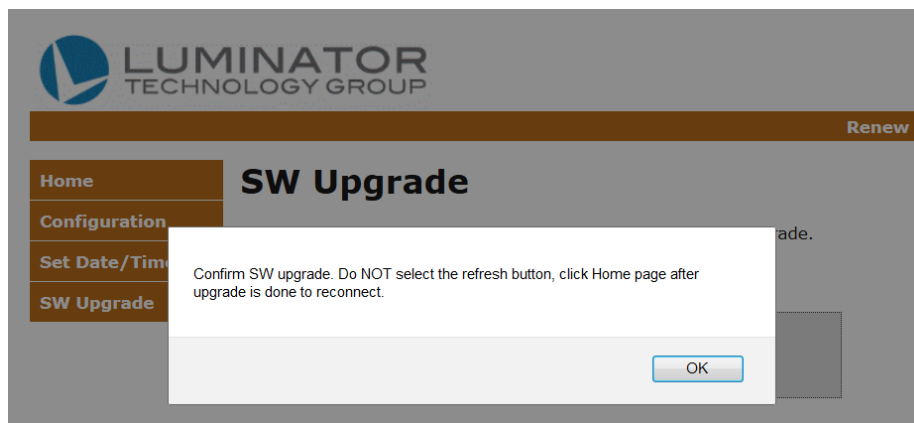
LUMINATOR
TECHNOLOGY GROUP

Renew

Home
Configuration
Set Date/Tim
SW Upgrade

SW Upgrade

rade.

Confirm SW upgrade. Do NOT select the refresh button, click Home page after upgrade is done to reconnect.

OK